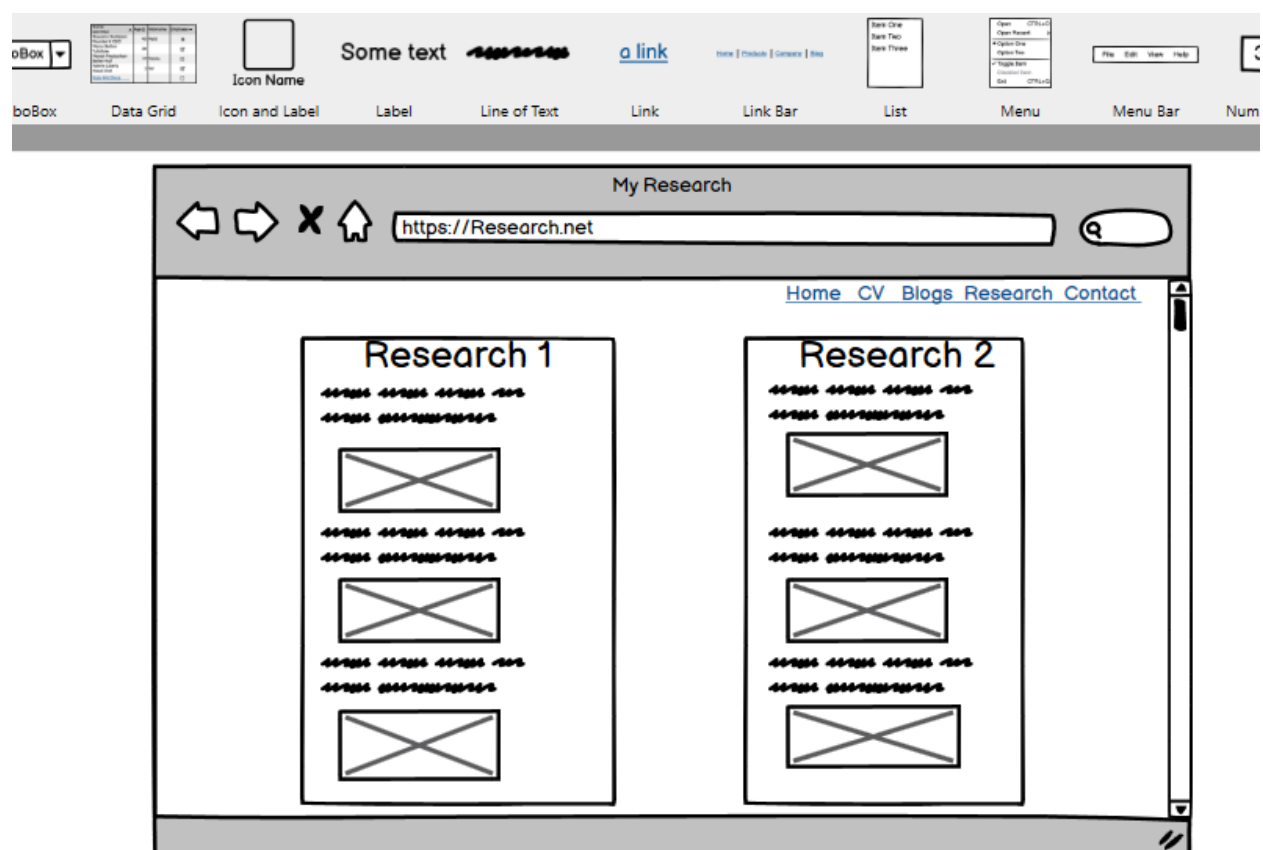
oBox

boBox | Data Grid | Icon and Label | Label | Line of Text | Link | Link Bar | List | Menu | Menu Bar | Num

Icon Name

Some text

a link

Home | Products | Company | Blog

Item One
Item Two
Item Three

Open CTRL+O
Open Recent
Option One
Option Two
Toggle Item
Disabled Item
Exit CTRL+Q

File Edit View Help

My Research

https://Research.net

Home CV Blogs Research Contact

Research 1

Research 2